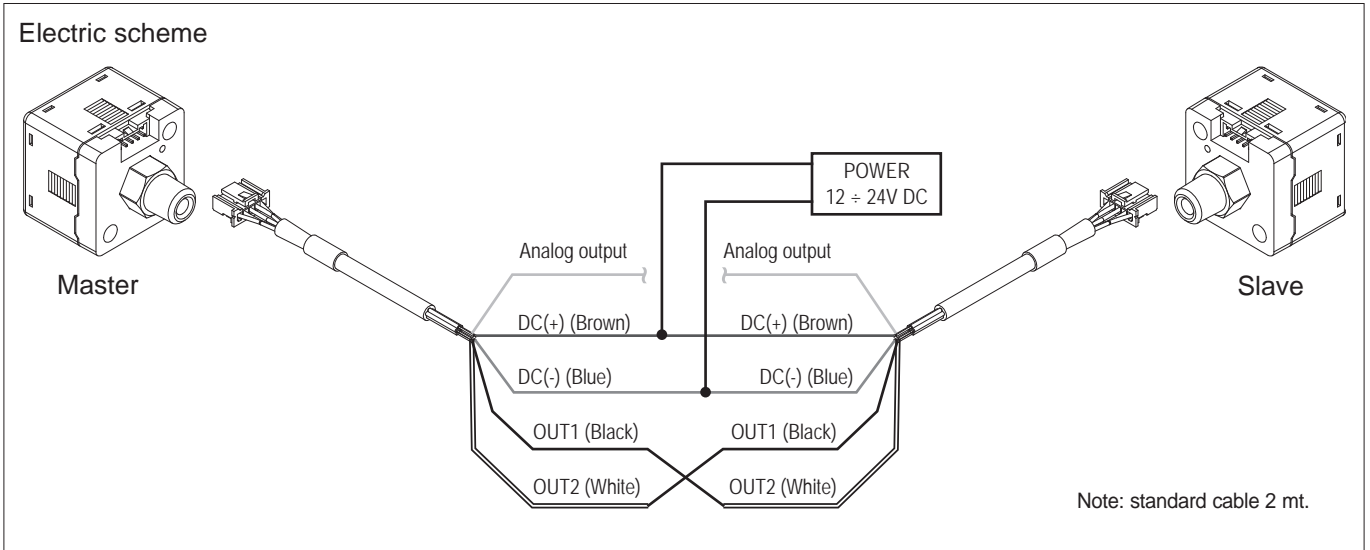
Electric scheme

POWER
12 ÷ 24V DC

Master

Slave

Analog output

Analog output

DC(+) (Brown)

DC(+) (Brown)

DC(-) (Blue)

DC(-) (Blue)

OUT1 (Black)

OUT1 (Black)

OUT2 (White)

OUT2 (White)

Note: standard cable 2 mt.